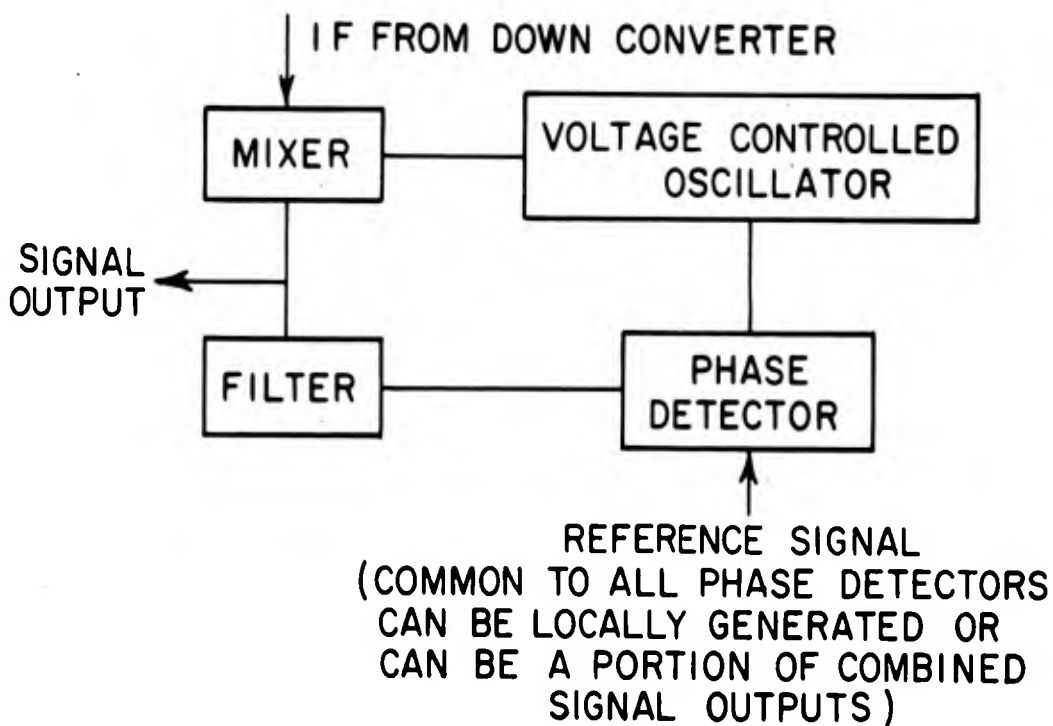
IF FROM DOWN CONVERTER

MIXER

VOLTAGE CONTROLLED OSCILLATOR

SIGNAL OUTPUT

FILTER

PHASE DETECTOR

REFERENCE SIGNAL
(COMMON TO ALL PHASE DETECTORS CAN BE LOCALLY GENERATED OR CAN BE A PORTION OF COMBINED SIGNAL OUTPUTS)